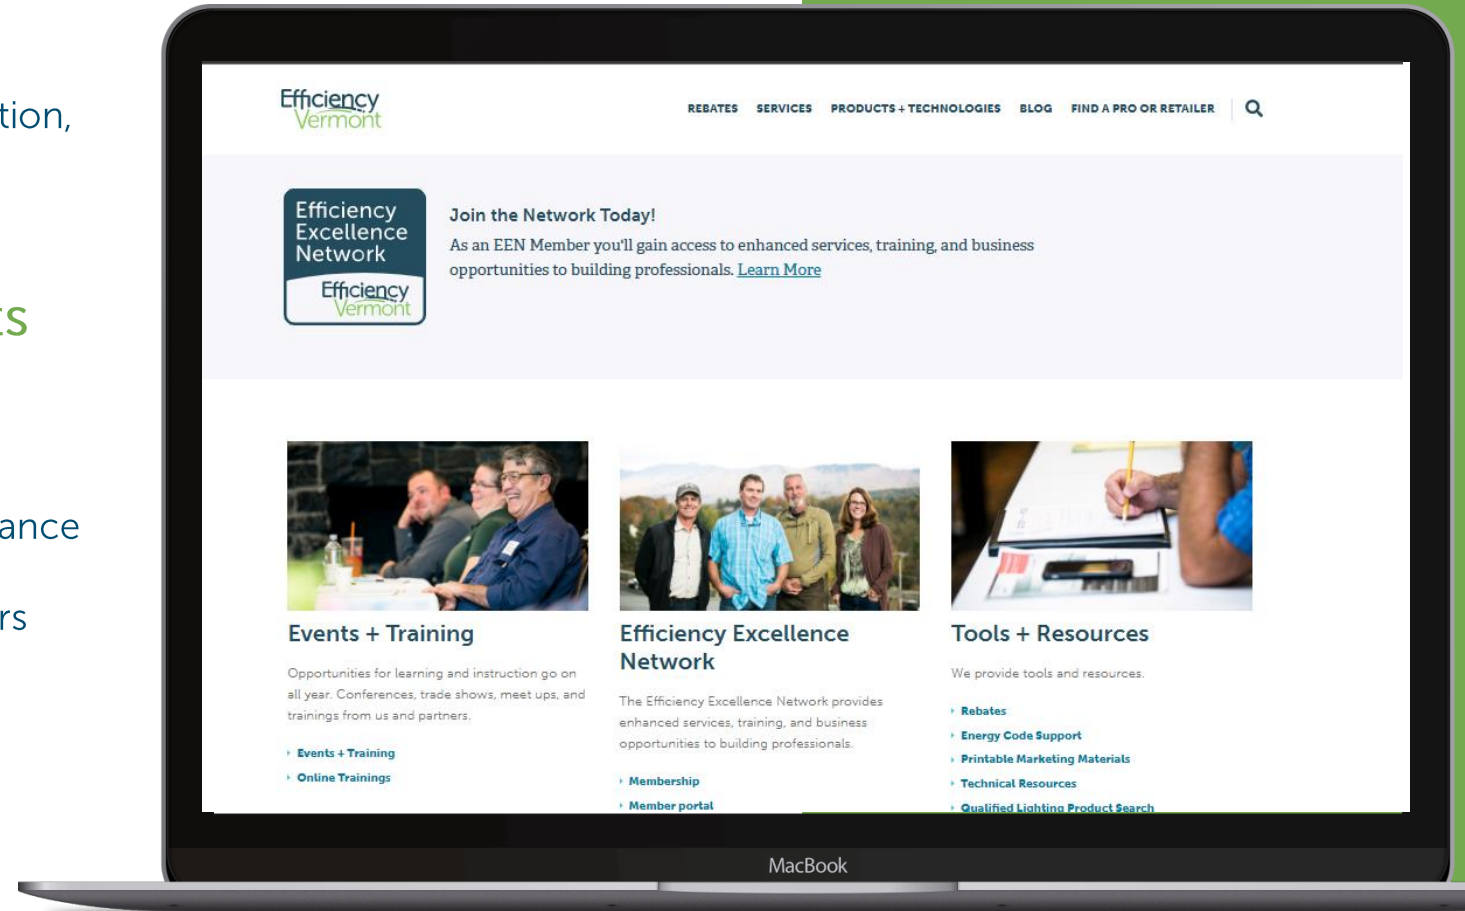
tion,

ts

ance

rs

Efficiency Vermont

REBATES SERVICES PRODUCTS + TECHNOLOGIES BLOG FIND A PRO OR RETAILER

Efficiency Excellence Network

Efficiency Vermont

Join the Network Today!

As an EEN Member you'll gain access to enhanced services, training, and business opportunities to building professionals. Learn More

Events + Training

Opportunities for learning and instruction go on all year. Conferences, trade shows, meet ups, and trainings from us and partners.

Events + Training

Online Trainings

Efficiency Excellence Network

The Efficiency Excellence Network provides enhanced services, training, and business opportunities to building professionals.

Membership

Member portal

Tools + Resources

We provide tools and resources.

Rebates

Energy Code Support

Printable Marketing Materials

Technical Resources

Qualified Lighting Product Search

MacBook